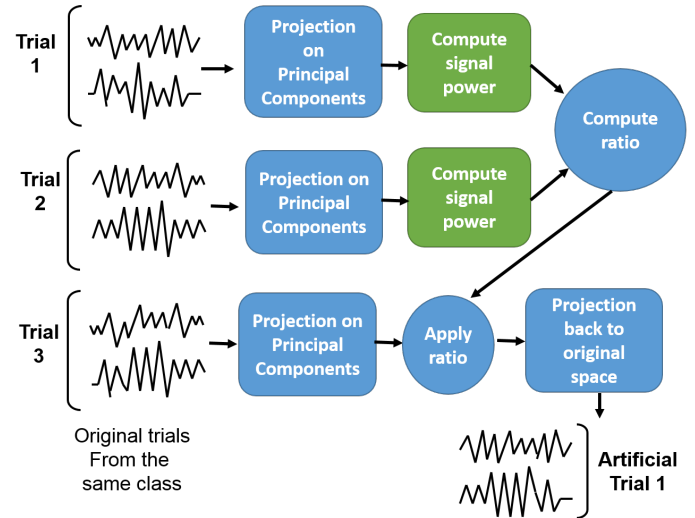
Trial 1

Projection on Principal Components

Compute signal power

Compute ratio

Trial 2

Projection on Principal Components

Compute signal power

Trial 3

Projection on Principal Components

Apply ratio

Projection back to original space

Original trials From the same class

Artificial Trial 1